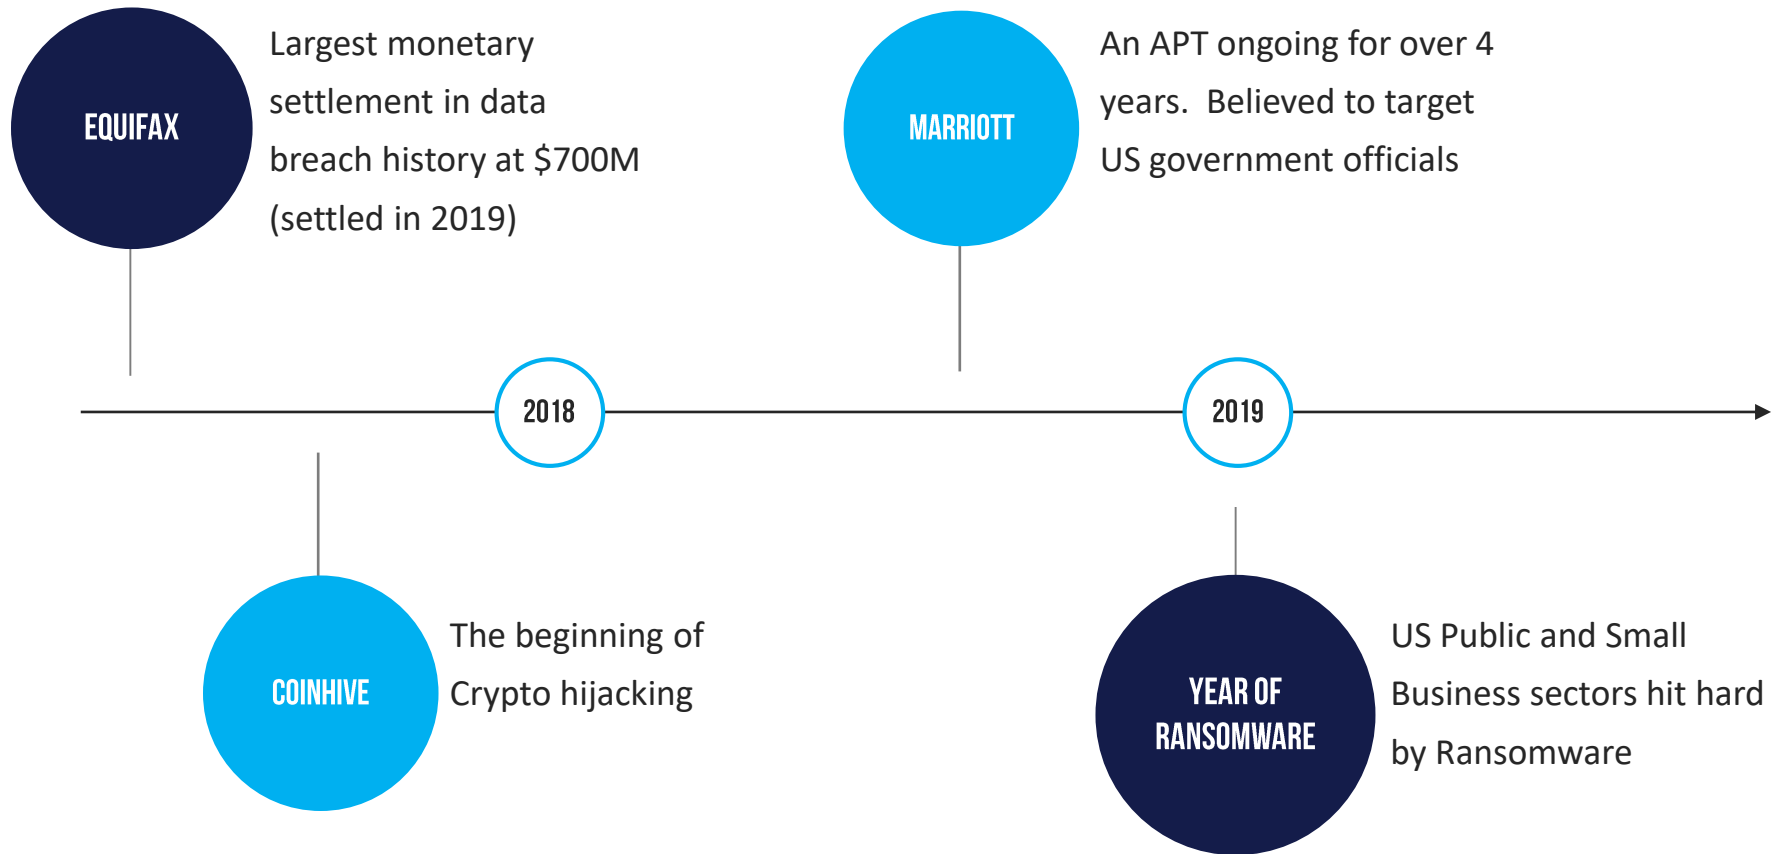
EQUIFAX

Largest monetary settlement in data breach history at $700M (settled in 2019)

MARRIOTT

An APT ongoing for over 4 years. Believed to target US government officials

2018

2019

COINHIVE

The beginning of Crypto hijacking

YEAR OF RANSOMWARE

US Public and Small Business sectors hit hard by Ransomware